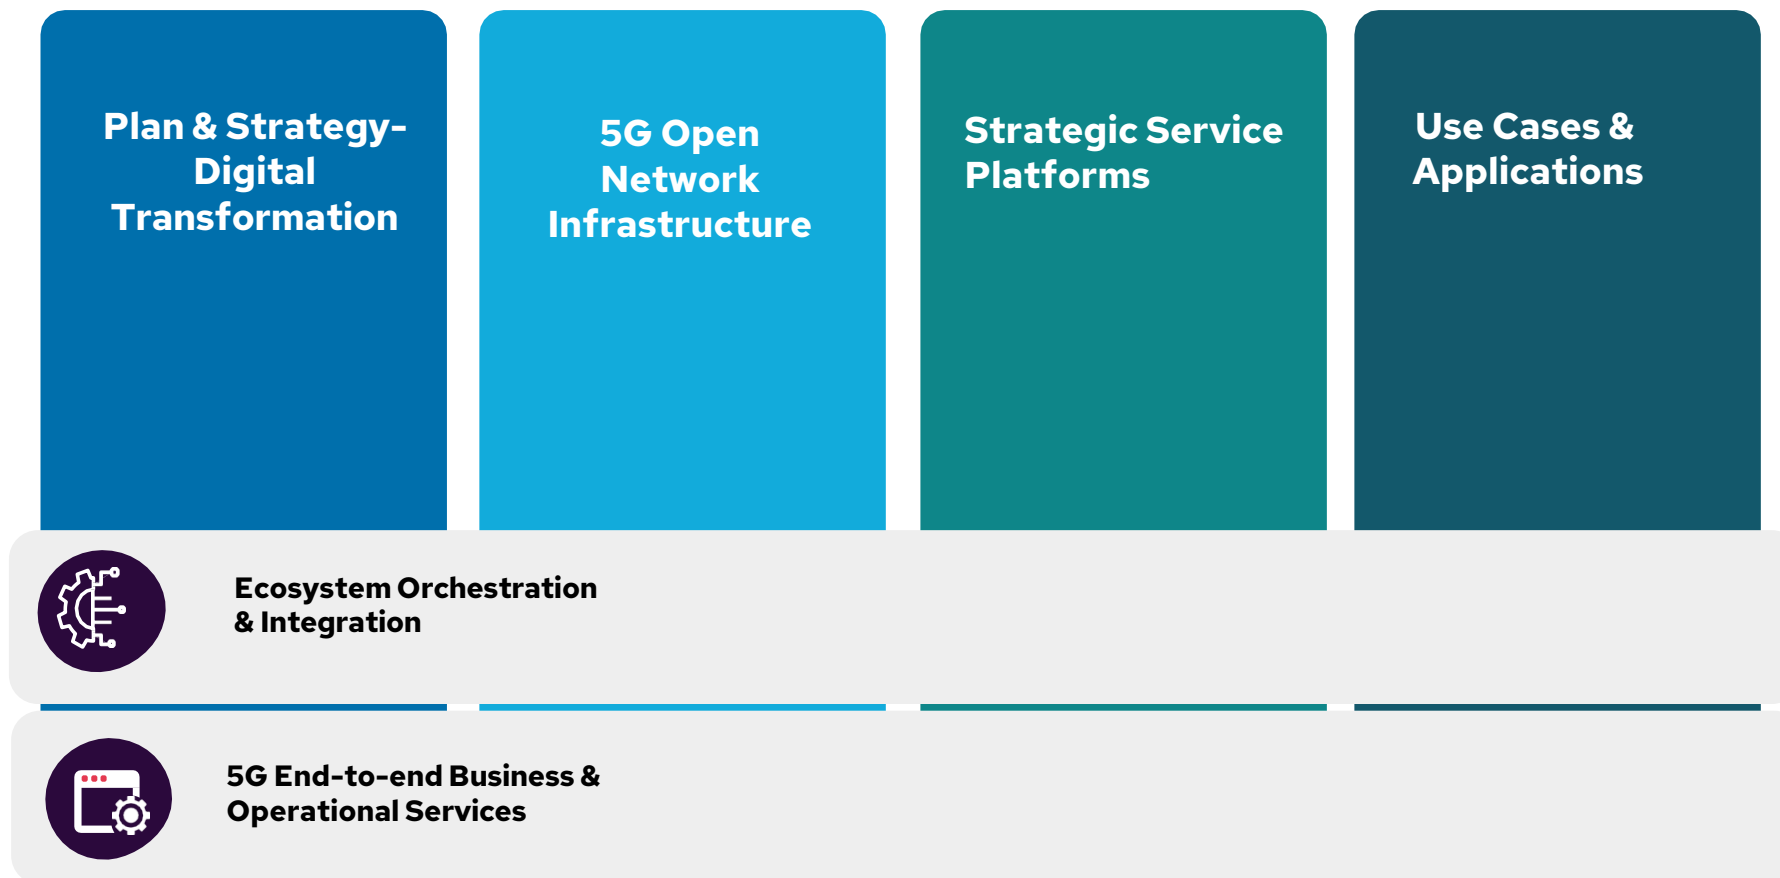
Plan & Strategy-Digital Transformation

5G Open Network Infrastructure

Strategic Service Platforms

Use Cases & Applications

Ecosystem Orchestration & Integration

5G End-to-end Business & Operational Services